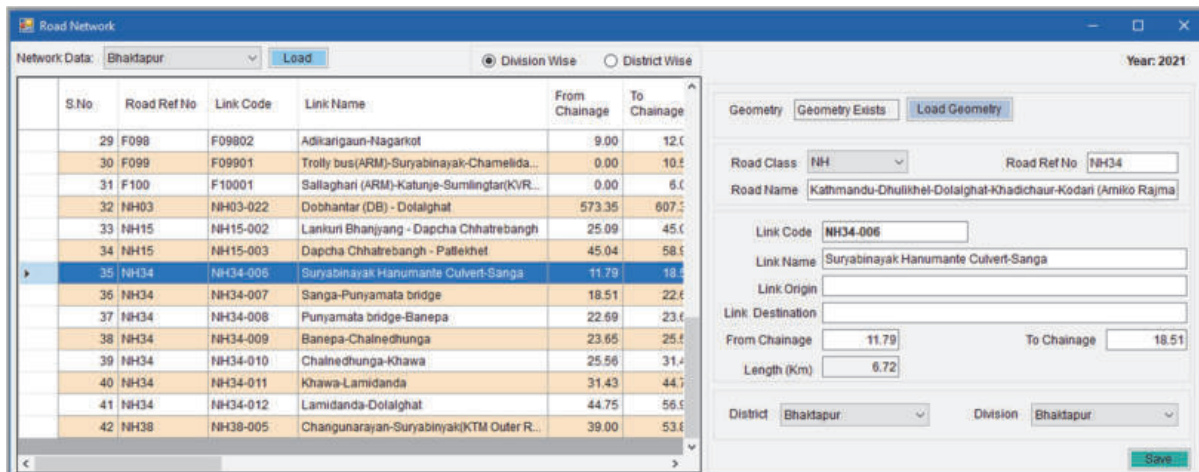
Road Network

Network Data: Bhaktapur Load

Division Wise District Wise

Year: 2021

| S.No | Road Ref No | Link Code | Link Name | From Chainage | To Chainage |
|---|---|---|---|---|---|
| 29 | F098 | F09802 | Adikarigaun-Nagarkot | 9.00 | 12.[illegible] |
| 30 | F099 | F09901 | Trolly bus(ARM)-Suryabinayak-Chamelida... | 0.00 | 10.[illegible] |
| 31 | F100 | F10001 | Sallaghari (ARM)-Katunje-Sumlingtar(KVR... | 0.00 | 6.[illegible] |
| 32 | NH03 | NH03-022 | Dobhantar (DB) - Dolalghat | 573.35 | 607.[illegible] |
| 33 | NH15 | NH15-002 | Lankuri Bhanjyang - Dapcha Chhatrebangh | 25.09 | 45.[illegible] |
| 34 | NH15 | NH15-003 | Dapcha Chhatrebangh - Patlekhet | 45.04 | 58.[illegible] |
| 35 | NH34 | NH34-006 | Suryabinayak Hanumante Culvert-Sanga | 11.79 | 18.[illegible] |
| 36 | NH34 | NH34-007 | Sanga-Punyamata bridge | 18.51 | 22.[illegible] |
| 37 | NH34 | NH34-008 | Punyamata bridge-Banepa | 22.69 | 23.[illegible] |
| 38 | NH34 | NH34-009 | Banepa-Chalnedhunga | 23.65 | 25.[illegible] |
| 39 | NH34 | NH34-010 | Chalnedhunga-Khawa | 25.56 | 31.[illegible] |
| 40 | NH34 | NH34-011 | Khawa-Lamidanda | 31.43 | 44.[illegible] |
| 41 | NH34 | NH34-012 | Lamidanda-Dolalghat | 44.75 | 56.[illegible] |
| 42 | NH38 | NH38-005 | Changunarayan-Suryabinyak(KTM Outer R... | 39.00 | 53.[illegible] |

Geometry Geometry Exists Load Geometry

Road Class NH Road Ref No NH34

Road Name Kathmandu-Dhulikhel-Dolalghat-Khadichaur-Kodari (Amiko Rajma

Link Code NH34-006

Link Name Suryabinayak Hanumante Culvert-Sanga

Link Origin

Link Destination

From Chainage 11.79 To Chainage 18.51

Length (Km) 6.72

District Bhaktapur Division Bhaktapur

Save